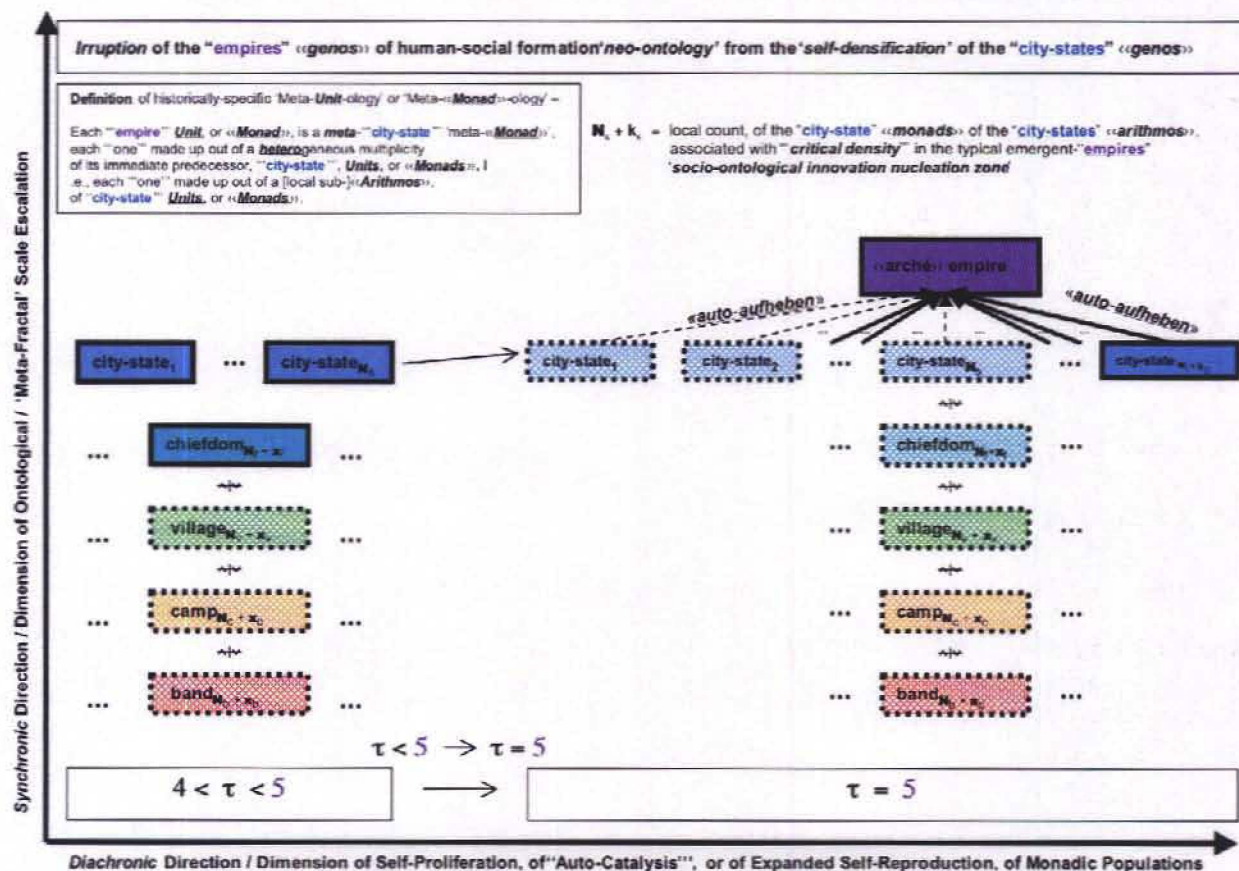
Irruption of the "empires" «genos» of human-social formation'neo-ontology' from the 'self-densification' of the "city-states" «genos»

Definition of historically-specific 'Meta-Unit-ology' or 'Meta-«Monad»-ology' =

Each '"empire"' Unit, or «Monad», is a meta-'"city-state"' 'meta-«Monad»', each '"one"' made up out of a heterogeneous multiplicity of its immediate predecessor, '"city-state"', Units, or «Monads», i.e., each '"one"' made up out of a [local sub-]«Arithmos», of '"city-state"' Units, or «Monads».

$N_c + k_c$ = local count, of the "city-state" «monads» of the "city-states" «arithmos», associated with '"critical density"' in the typical emergent-'"empires"' 'socio-ontological innovation nucleation zone'

Synchronic Direction / Dimension of Ontological / 'Meta-Fractal' Scale Escalation

«arché» empire

«auto-aufheben»

«auto-aufheben»

city-state$_1$ ... city-state$_{N_c}$

city-state$_1$ city-state$_2$ ... city-state$_{N_c}$ ... city-state$_{N_c+k_c}$

... chiefdom$_{N_c-x_c}$ ...

... chiefdom$_{N_c-x_c}$ ...

... village$_{N_c-x_c}$ ...

... village$_{N_c-x_c}$ ...

... camp$_{N_c+x_c}$ ...

... camp$_{N_c-x_c}$ ...

... band$_{N_c+x_c}$ ...

... band$_{N_c-x_c}$ ...

$\tau < 5 \rightarrow \tau = 5$

$4 < \tau < 5$

$\tau = 5$

Diachronic Direction / Dimension of Self-Proliferation, of "Auto-Catalysis"', or of Expanded Self-Reproduction, of Monadic Populations